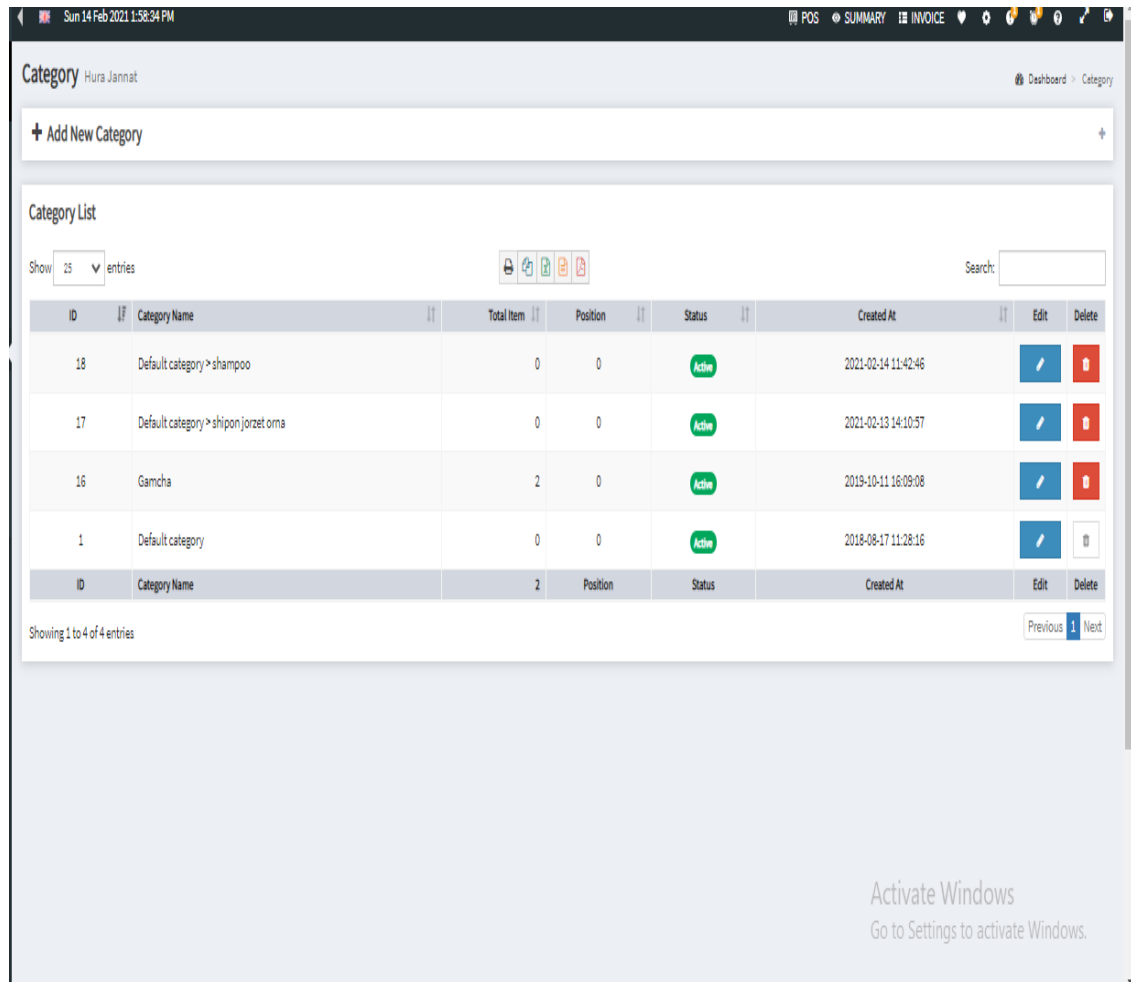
Sun 14 Feb 2021 1:58:34 PM

POS SUMMARY INVOICE

Category Hura Jannat

Dashboard > Category

+ Add New Category

Category List

Show 25 entries

Search:

| ID | Category Name | Total Item | Position | Status | Created At | Edit | Delete |
|---|---|---|---|---|---|---|---|
| 18 | Default category > shampoo | 0 | 0 | Active | 2021-02-14 11:42:46 | | |
| 17 | Default category > shipon jorzet orna | 0 | 0 | Active | 2021-02-13 14:10:57 | | |
| 16 | Gamcha | 2 | 0 | Active | 2019-10-11 16:09:08 | | |
| 1 | Default category | 0 | 0 | Active | 2018-08-17 11:28:16 | | |
| ID | Category Name | 2 | Position | Status | Created At | Edit | Delete |

Showing 1 to 4 of 4 entries

Previous 1 Next

Activate Windows
Go to Settings to activate Windows.